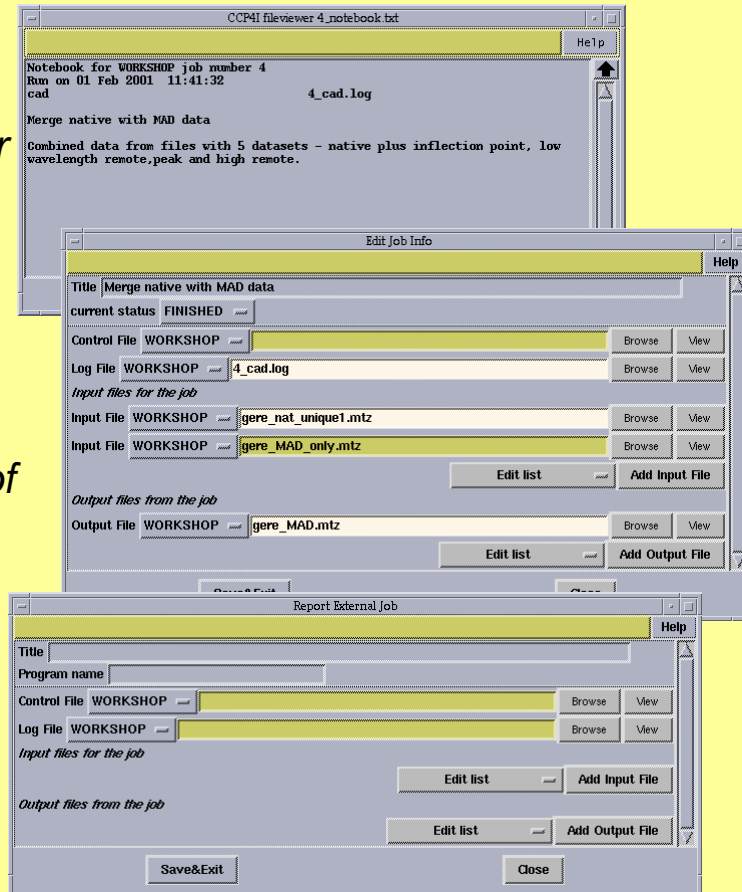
CCP4I fileviewer 4_notebook.txt

Help

Notebook for WORKSHOP job number 4
Run on 01 Feb 2001 11:41:32
cad 4_cad.log

Merge native with MAD data

Combined data from files with 5 datasets - native plus inflection point, low wavelength remote,peak and high remote.

r

of

Edit Job Info

Help

Title Merge native with MAD data

current status FINISHED

Control File WORKSHOP Browse View

Log File WORKSHOP 4_cad.log Browse View

Input files for the job

Input File WORKSHOP gere_nat_unique1.mtz Browse View

Input File WORKSHOP gere_MAD_only.mtz Browse View

Edit list Add Input File

Output files from the job

Output File WORKSHOP gere_MAD.mtz Browse View

Edit list Add Output File

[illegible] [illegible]

Report External Job

Help

Title

Program name

Control File WORKSHOP Browse View

Log File WORKSHOP Browse View

Input files for the job

Edit list Add Input File

Output files from the job

Edit list Add Output File

Save&Exit Close